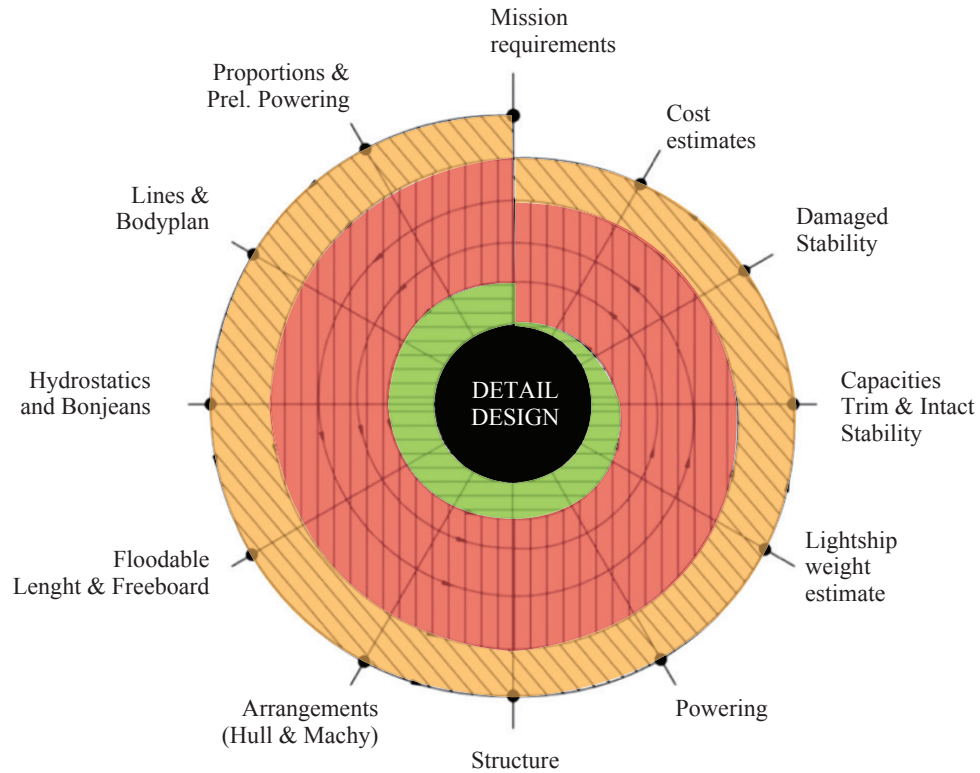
Mission requirements

Cost estimates

Damaged Stability

Capacities Trim & Intact Stability

Lightship weight estimate

Powering

Structure

Arrangements (Hull & Machy)

Floodable Lenght & Freeboard

Hydrostatics and Bonjeans

Lines & Bodyplan

Proportions & Prel. Powering

DETAIL DESIGN